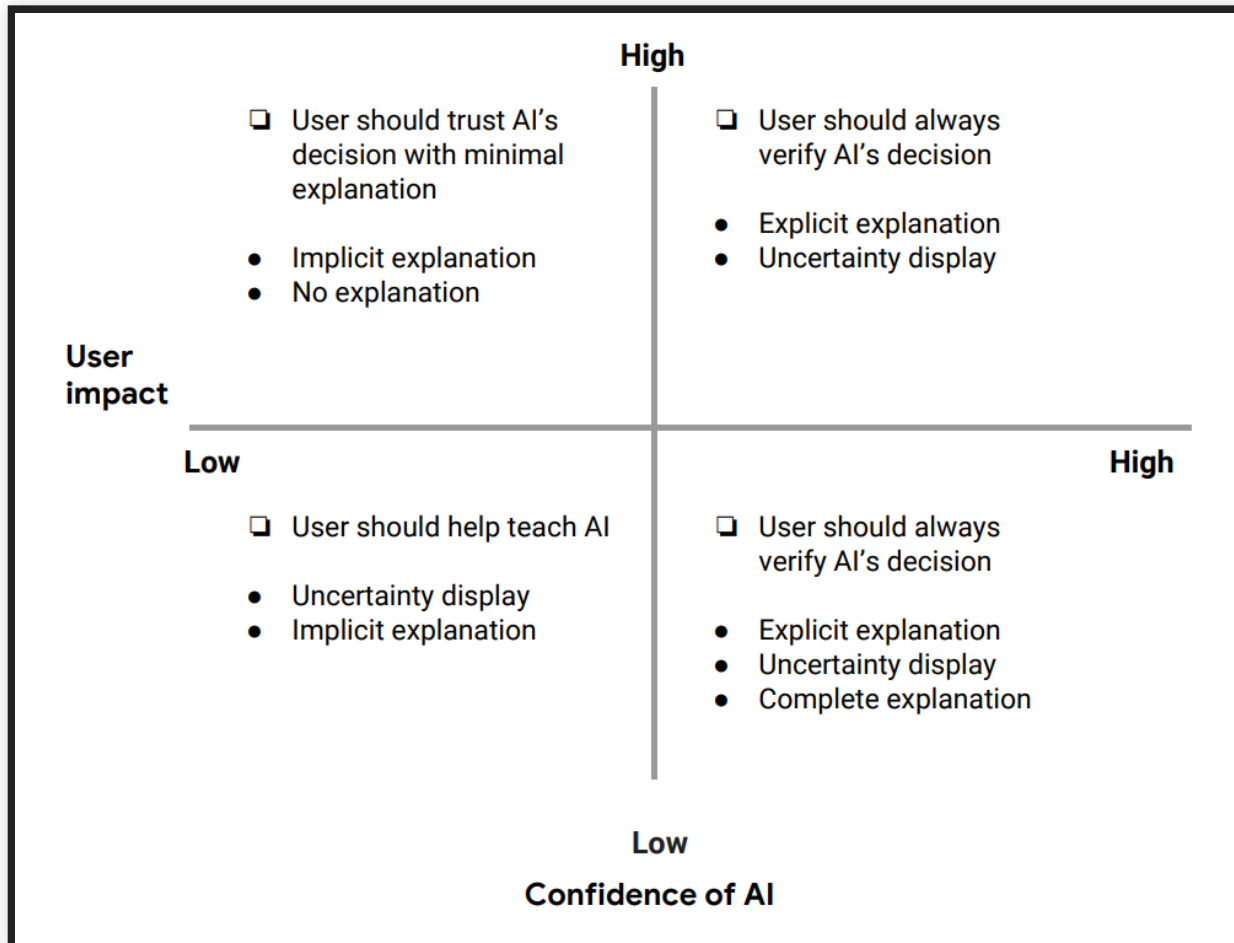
High

❑ User should trust AI's decision with minimal explanation

- Implicit explanation
- No explanation

❑ User should always verify AI's decision

- Explicit explanation
- Uncertainty display

User impact

Low

High

❑ User should help teach AI

- Uncertainty display
- Implicit explanation

❑ User should always verify AI's decision

- Explicit explanation
- Uncertainty display
- Complete explanation

Low

Confidence of AI